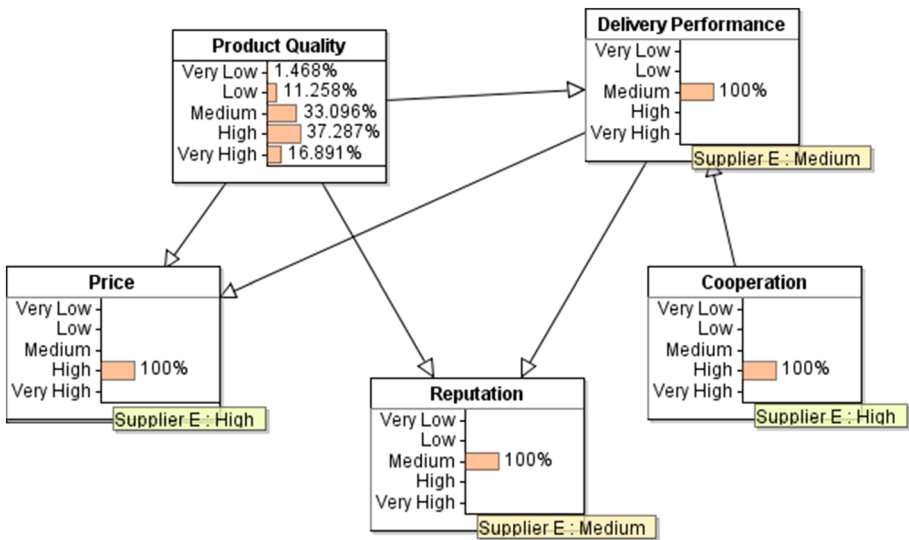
Product Quality
Very Low 1.468%
Low 11.258%
Medium 33.096%
High 37.287%
Very High 16.891%

Delivery Performance
Very Low
Low
Medium 100%
High
Very High
Supplier E : Medium

Price
Very Low
Low
Medium
High 100%
Very High
Supplier E : High

Cooperation
Very Low
Low
Medium
High 100%
Very High
Supplier E : High

Reputation
Very Low
Low
Medium 100%
High
Very High
Supplier E : Medium